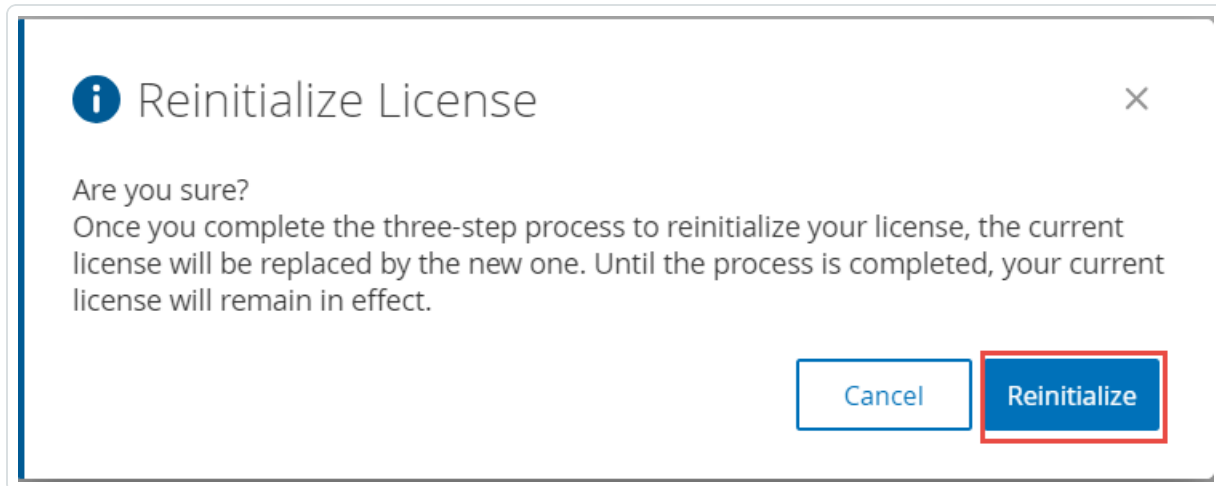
Reinitialize License

×

Are you sure?
Once you complete the three-step process to reinitialize your license, the current license will be replaced by the new one. Until the process is completed, your current license will remain in effect.

Cancel

Reinitialize